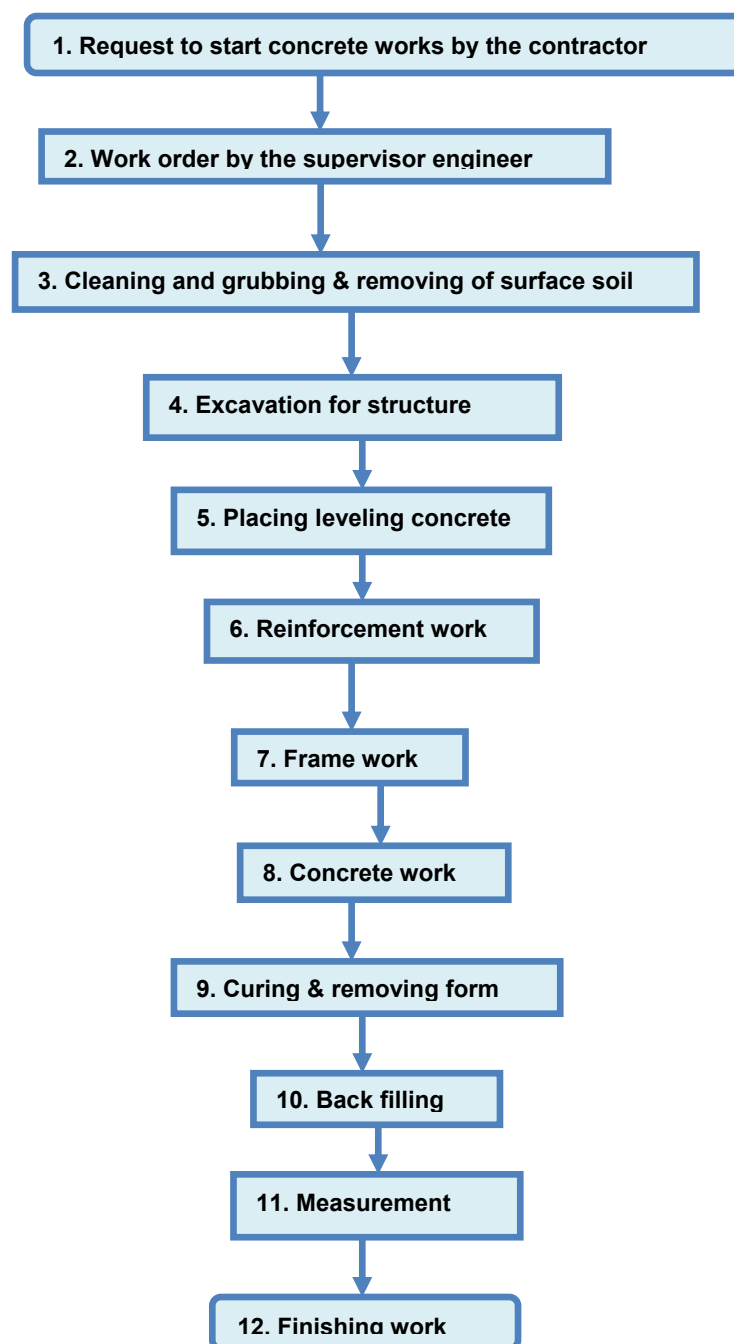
1. Request to start concrete works by the contractor

2. Work order by the supervisor engineer

3. Cleaning and grubbing & removing of surface soil

4. Excavation for structure

5. Placing leveling concrete

6. Reinforcement work

7. Frame work

8. Concrete work

9. Curing & removing form

10. Back filling

11. Measurement

12. Finishing work